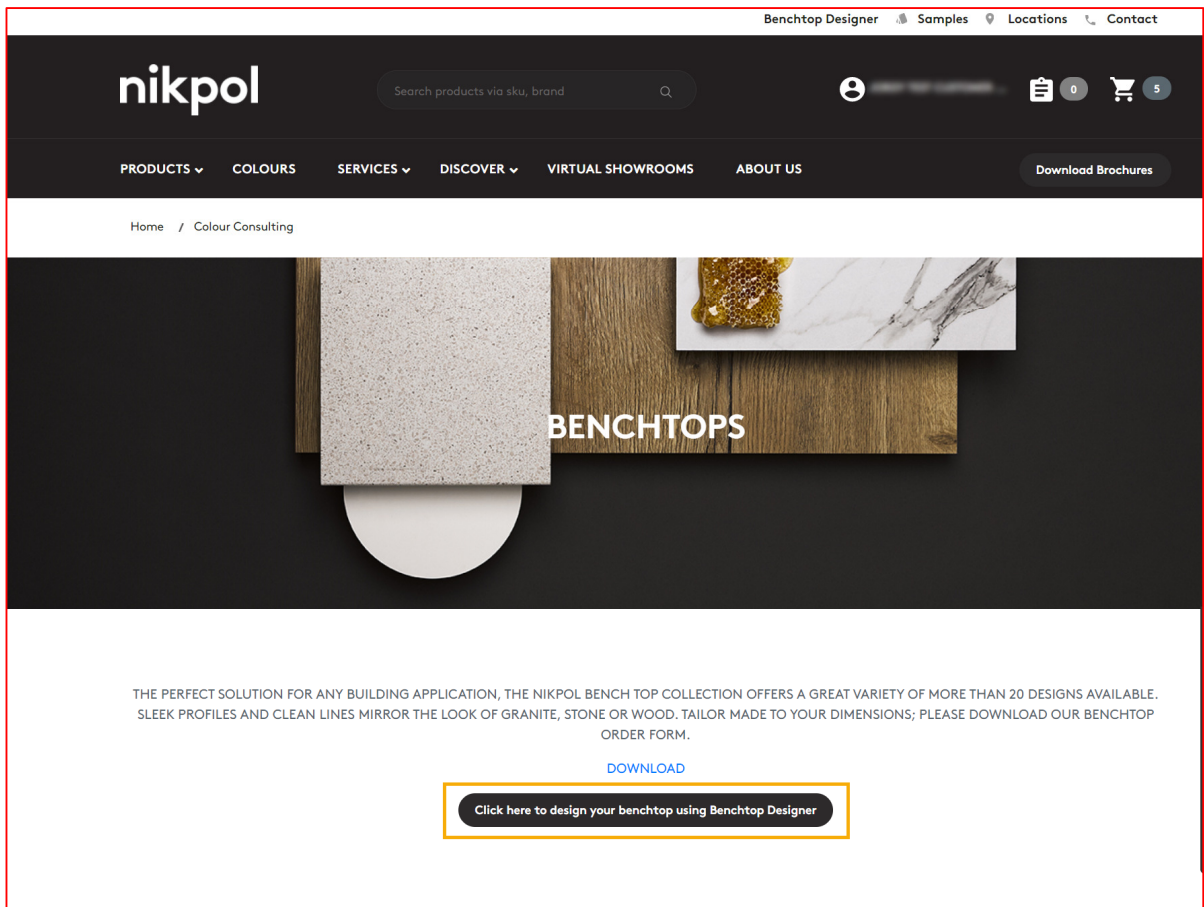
Benchtop Designer Samples Locations Contact

nikpol

Search products via sku, brand

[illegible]

0

5

PRODUCTS COLOURS SERVICES DISCOVER VIRTUAL SHOWROOMS ABOUT US

Download Brochures

Home / Colour Consulting

BENCHTOPS

THE PERFECT SOLUTION FOR ANY BUILDING APPLICATION, THE NIKPOL BENCH TOP COLLECTION OFFERS A GREAT VARIETY OF MORE THAN 20 DESIGNS AVAILABLE. SLEEK PROFILES AND CLEAN LINES MIRROR THE LOOK OF GRANITE, STONE OR WOOD. TAILOR MADE TO YOUR DIMENSIONS; PLEASE DOWNLOAD OUR BENCHTOP ORDER FORM.

DOWNLOAD

Click here to design your benchtop using Benchtop Designer